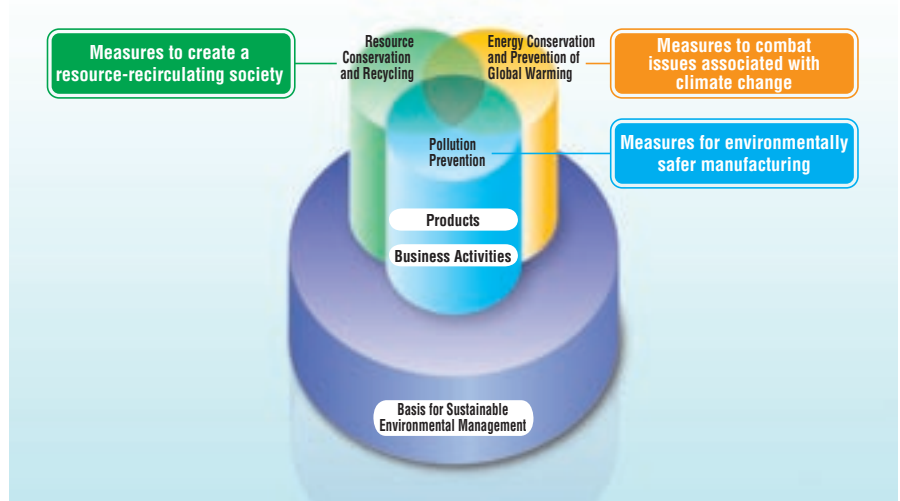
Measures to create a resource-recirculating society

Resource Conservation and Recycling

Energy Conservation and Prevention of Global Warming

Measures to combat issues associated with climate change

Pollution Prevention

Measures for environmentally safer manufacturing

Products

Business Activities

Basis for Sustainable Environmental Management